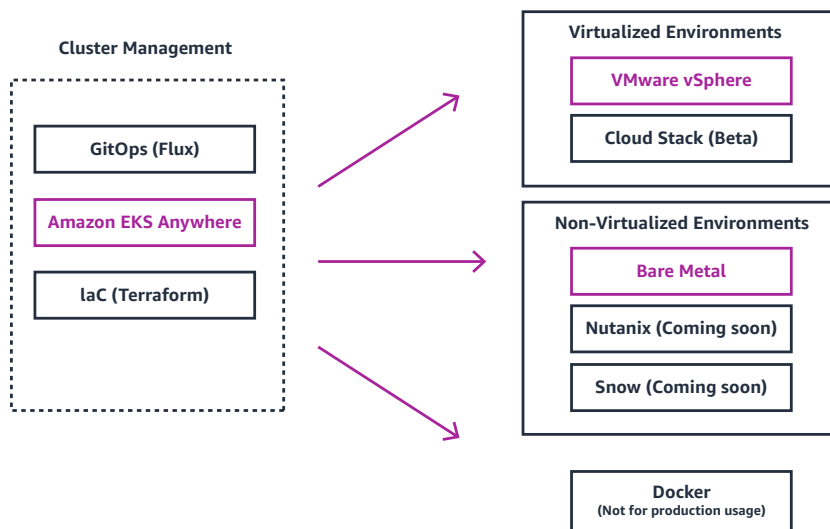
Cluster Management

GitOps (Flux)

Amazon EKS Anywhere

laC (Terraform)

Virtualized Environments

VMware vSphere

Cloud Stack (Beta)

Non-Virtualized Environments

Bare Metal

Nutanix (Coming soon)

Snow (Coming soon)

Docker
(Not for production usage)